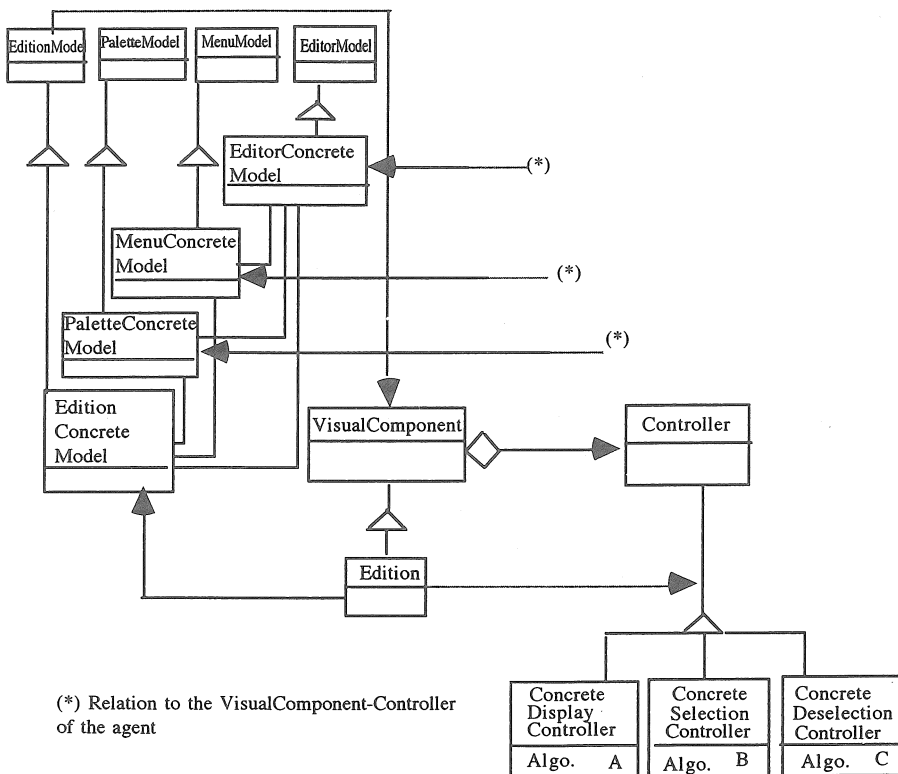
EditionModel
PaletteModel
MenuModel
EditorModel
EditorConcrete Model
(*)
MenuConcrete Model
(*)
PaletteConcrete Model
(*)
Edition Concrete Model
VisualComponent
Controller
Edition
Concrete Display Controller
Algo. A
Concrete Selection Controller
Algo. B
Concrete Deselection Controller
Algo. C

(*) Relation to the VisualComponent-Controller of the agent